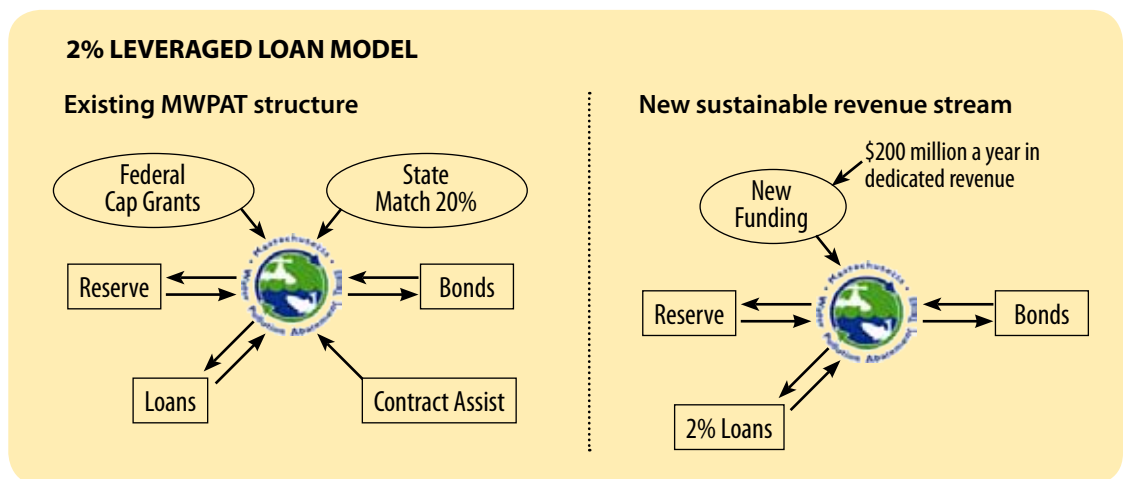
2% LEVERAGED LOAN MODEL

Existing MWPAT structure

Federal Cap Grants

State Match 20%

Reserve

Bonds

Loans

Contract Assist

New sustainable revenue stream

$200 million a year in dedicated revenue

New Funding

Reserve

Bonds

2% Loans